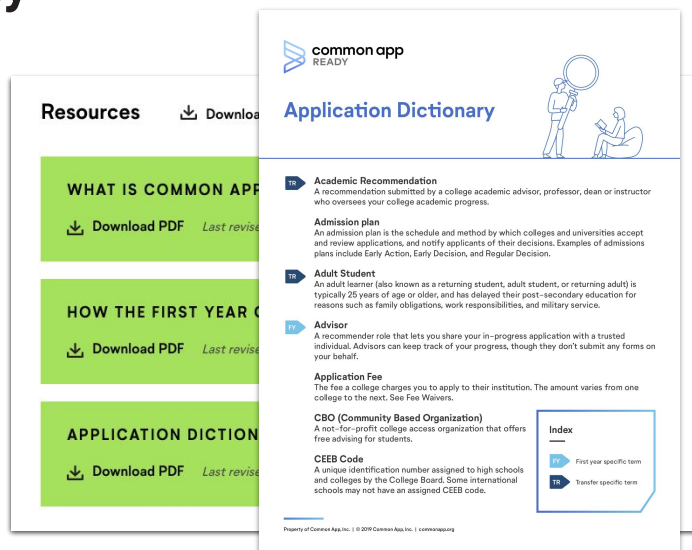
Resources

Download

WHAT IS COMMON APP

Download PDF Last revise

HOW THE FIRST YEAR C

Download PDF Last revise

APPLICATION DICTION

Download PDF Last revise

common app READY

Application Dictionary

TR Academic Recommendation
A recommendation submitted by a college academic advisor, professor, dean or instructor who oversees your college academic progress.

Admission plan
An admission plan is the schedule and method by which colleges and universities accept and review applications, and notify applicants of their decisions. Examples of admissions plans include Early Action, Early Decision, and Regular Decision.

TR Adult Student
An adult learner (also known as a returning student, adult student, or returning adult) is typically 25 years of age or older, and has delayed their post-secondary education for reasons such as family obligations, work responsibilities, and military service.

FY Advisor
A recommender role that lets you share your in-progress application with a trusted individual. Advisors can keep track of your progress, though they don't submit any forms on your behalf.

Application Fee
The fee a college charges you to apply to their institution. The amount varies from one college to the next. See Fee Waivers.

CBO (Community Based Organization)
A not-for-profit college access organization that offers free advising for students.

CEEB Code
A unique identification number assigned to high schools and colleges by the College Board. Some international schools may not have an assigned CEEB code.

Index
FY First year specific term
TR Transfer specific term

Property of Common App, Inc. | © 2019 Common App, Inc. | commonapp.org